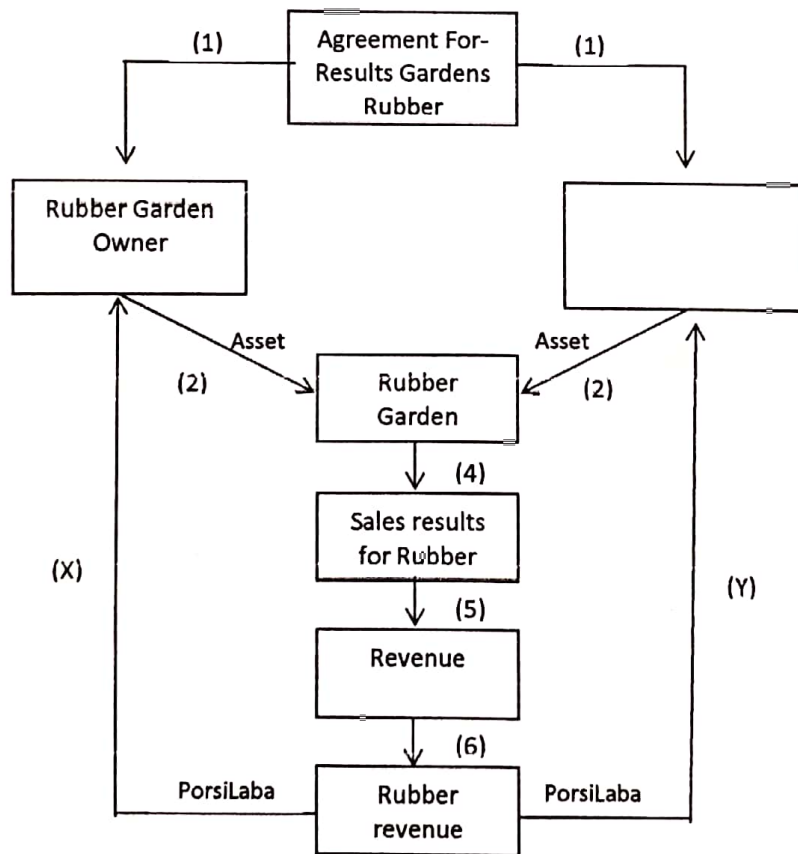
(1)

Agreement For-Results Gardens Rubber

(1)

Rubber Garden Owner

Asset

(2)

Asset

(2)

Rubber Garden

(4)

Sales results for Rubber

(X)

(5)

(Y)

Revenue

(6)

PorsiLaba

Rubber revenue

PorsiLaba